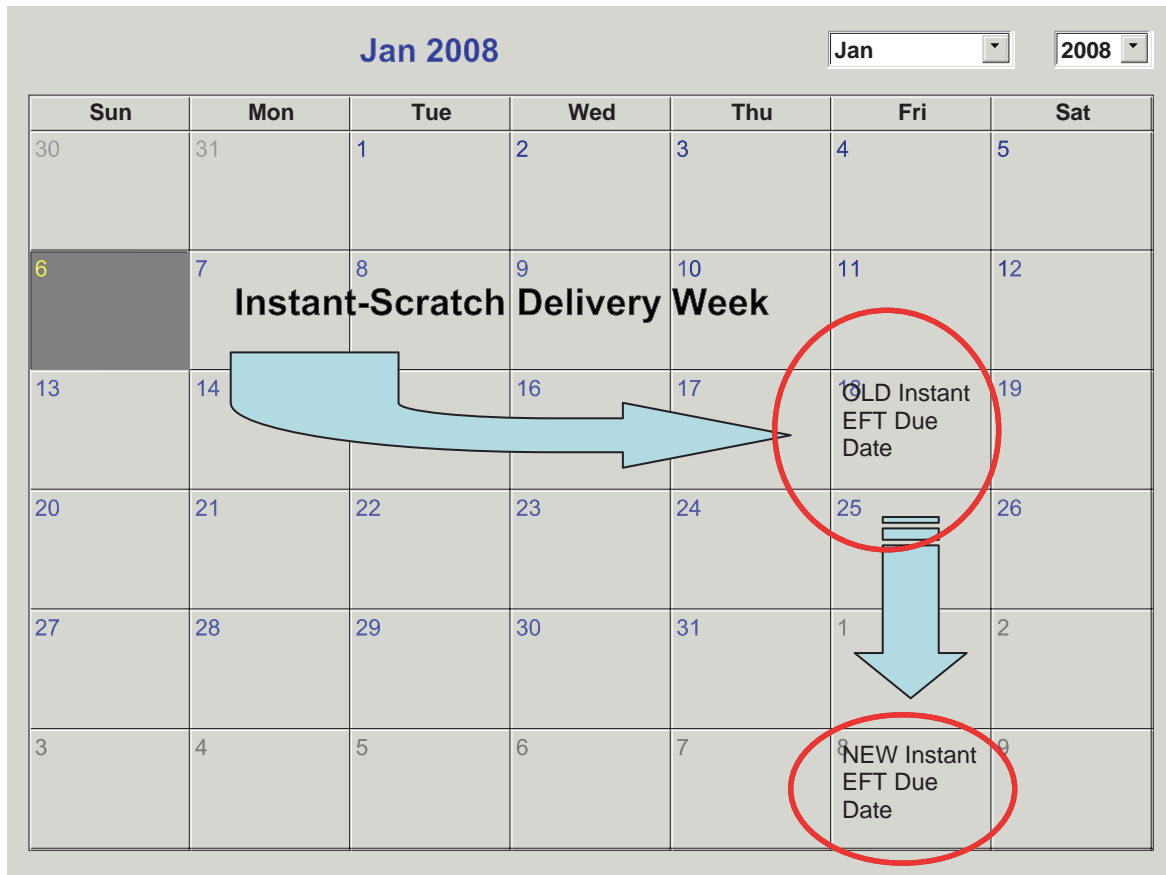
Jan 2008

Jan

2008

| Sun | Mon | Tue | Wed | Thu | Fri | Sat |
|---|---|---|---|---|---|---|
| 30 | 31 | 1 | 2 | 3 | 4 | 5 |
| 6 | 7 | 8 | 9 | 10 | 11 | 12 |
| 13 | 14 | | 16 | 17 | 18 OLD Instant EFT Due Date | 19 |
| 20 | 21 | 22 | 23 | 24 | 25 | 26 |
| 27 | 28 | 29 | 30 | 31 | 1 | 2 |
| 3 | 4 | 5 | 6 | 7 | 8 NEW Instant EFT Due Date | 9 |

Instant-Scratch Delivery Week